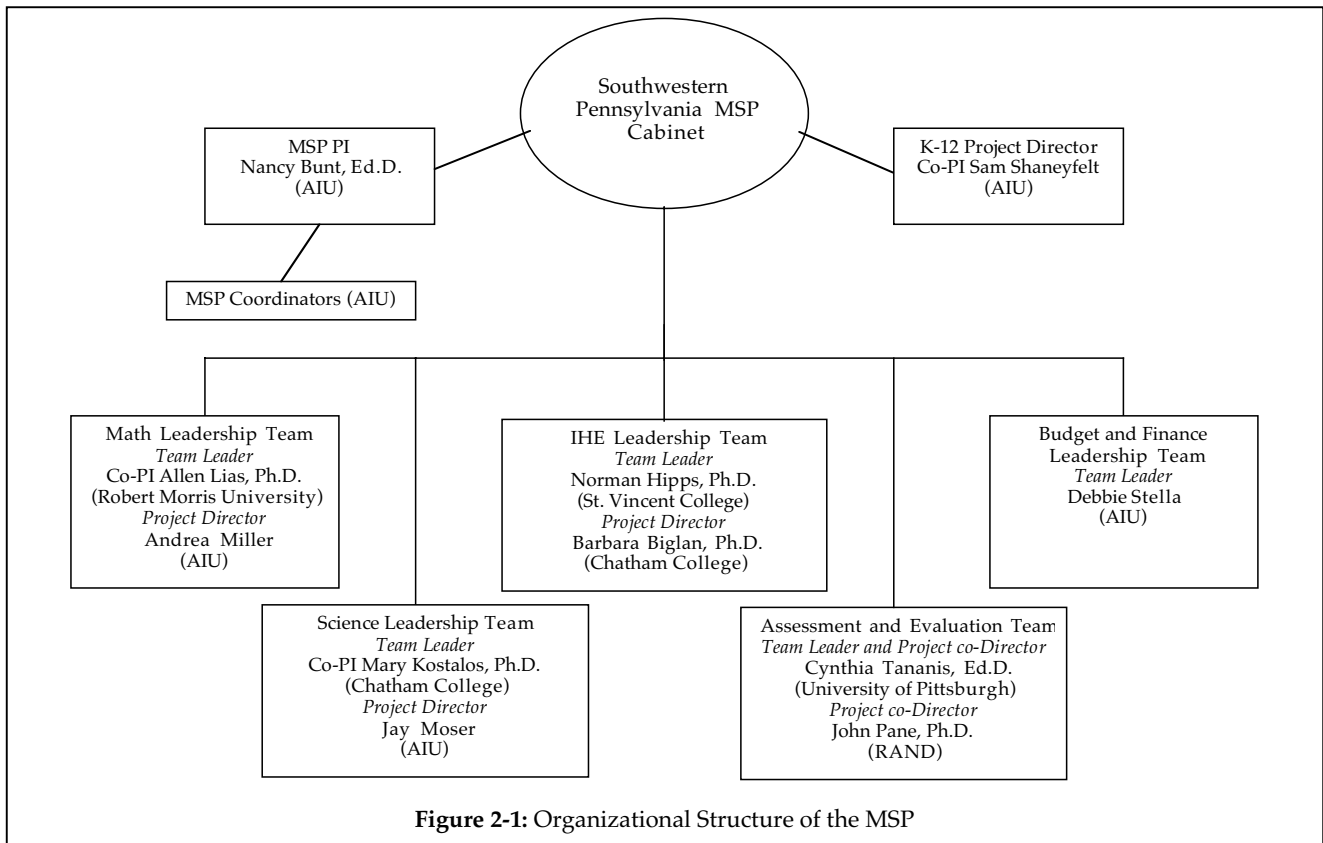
Southwestern Pennsylvania MSP Cabinet

MSP PI
Nancy Bunt, Ed.D.
(AIU)

K-12 Project Director
Co-PI Sam Shaneyfelt
(AIU)

MSP Coordinators (AIU)

Math Leadership Team
*Team Leader*
Co-PI Allen Lias, Ph.D.
(Robert Morris University)
*Project Director*
Andrea Miller
(AIU)

IHE Leadership Team
*Team Leader*
Norman Hipps, Ph.D.
(St. Vincent College)
*Project Director*
Barbara Biglan, Ph.D.
(Chatham College)

Budget and Finance Leadership Team
*Team Leader*
Debbie Stella
(AIU)

Science Leadership Team
*Team Leader*
Co-PI Mary Kostalos, Ph.D.
(Chatham College)
*Project Director*
Jay Moser
(AIU)

Assessment and Evaluation Team
*Team Leader and Project co-Director*
Cynthia Tananis, Ed.D.
(University of Pittsburgh)
*Project co-Director*
John Pane, Ph.D.
(RAND)

**Figure 2-1:** Organizational Structure of the MSP